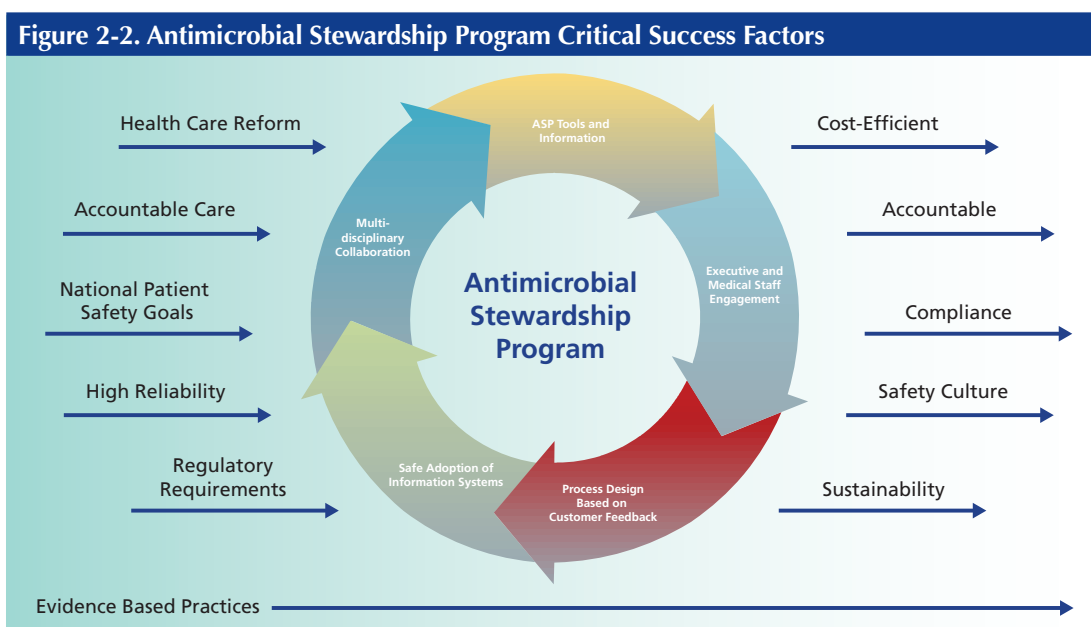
Figure 2-2. Antimicrobial Stewardship Program Critical Success Factors

Health Care Reform

Accountable Care

National Patient Safety Goals

High Reliability

Regulatory Requirements

ASP Tools and Information

Multidisciplinary Collaboration

Antimicrobial Stewardship Program

Executive and Medical Staff Engagement

Safe Adoption of Information Systems

Process Design Based on Customer Feedback

Cost-Efficient

Accountable

Compliance

Safety Culture

Sustainability

Evidence Based Practices